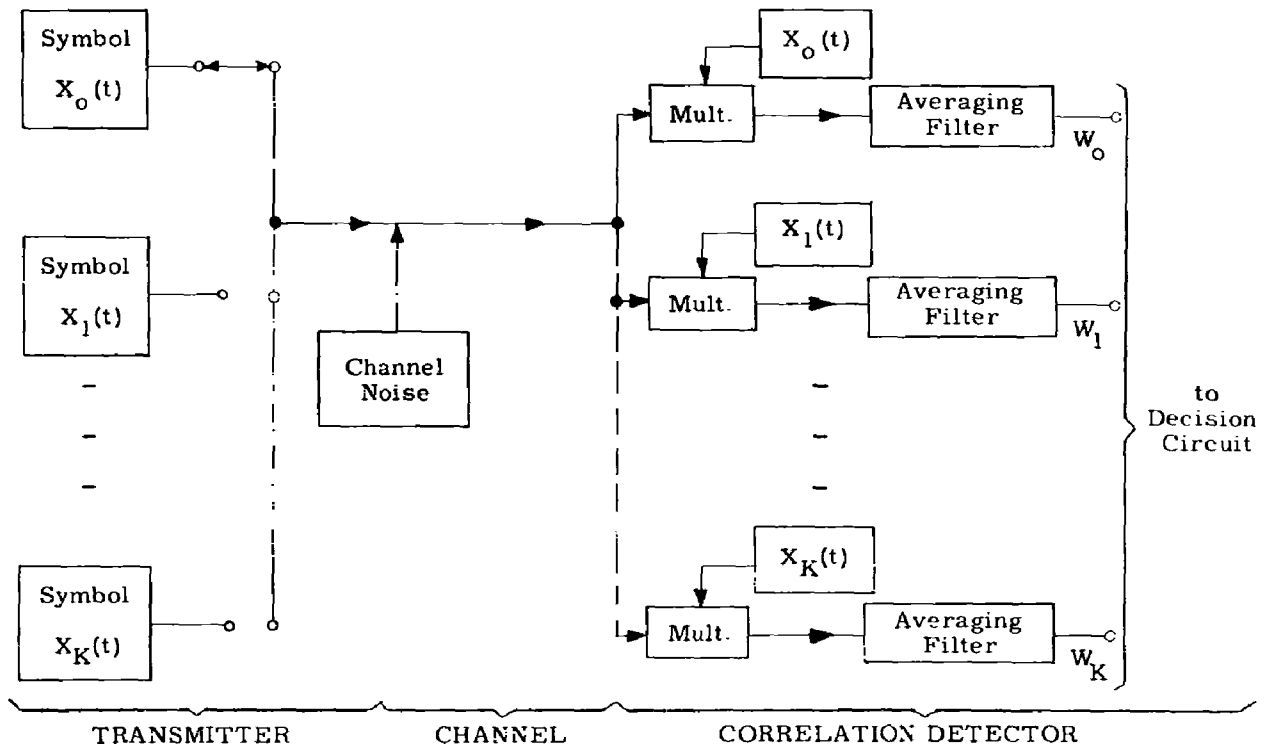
Symbol
$X_o(t)$

Symbol
$X_1(t)$

-
-
-

Symbol
$X_K(t)$

Channel Noise

$X_o(t)$
Mult.
Averaging Filter
$W_o$

$X_1(t)$
Mult.
Averaging Filter
$W_1$

-
-
-

$X_K(t)$
Mult.
Averaging Filter
$W_K$

to Decision Circuit

TRANSMITTER
CHANNEL
CORRELATION DETECTOR